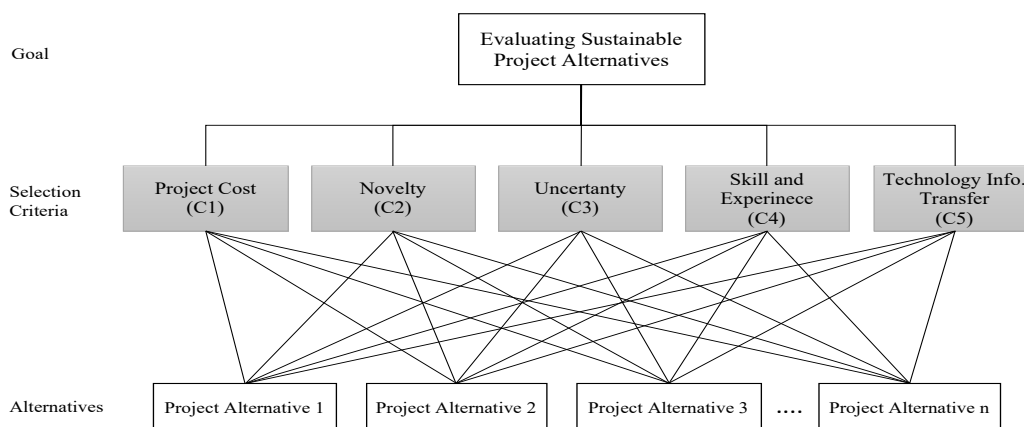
Goal

Evaluating Sustainable Project Alternatives

Selection Criteria

Project Cost (C1)

Novelty (C2)

Uncertanty (C3)

Skill and Experinece (C4)

Technology Info. Transfer (C5)

Alternatives

Project Alternative 1

Project Alternative 2

Project Alternative 3

....

Project Alternative n